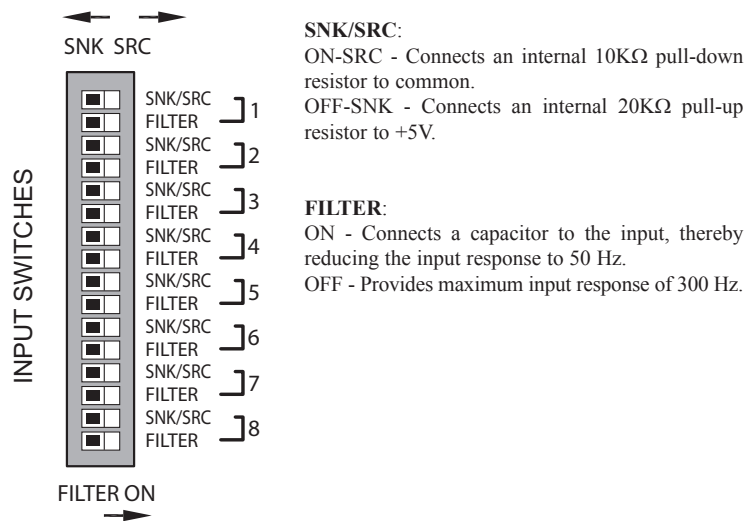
SNK SRC

INPUT SWITCHES

SNK/SRC
FILTER 1
SNK/SRC
FILTER 2
SNK/SRC
FILTER 3
SNK/SRC
FILTER 4
SNK/SRC
FILTER 5
SNK/SRC
FILTER 6
SNK/SRC
FILTER 7
SNK/SRC
FILTER 8

FILTER ON

**SNK/SRC**:
ON-SRC - Connects an internal 10KΩ pull-down resistor to common.
OFF-SNK - Connects an internal 20KΩ pull-up resistor to +5V.

**FILTER**:
ON - Connects a capacitor to the input, thereby reducing the input response to 50 Hz.
OFF - Provides maximum input response of 300 Hz.